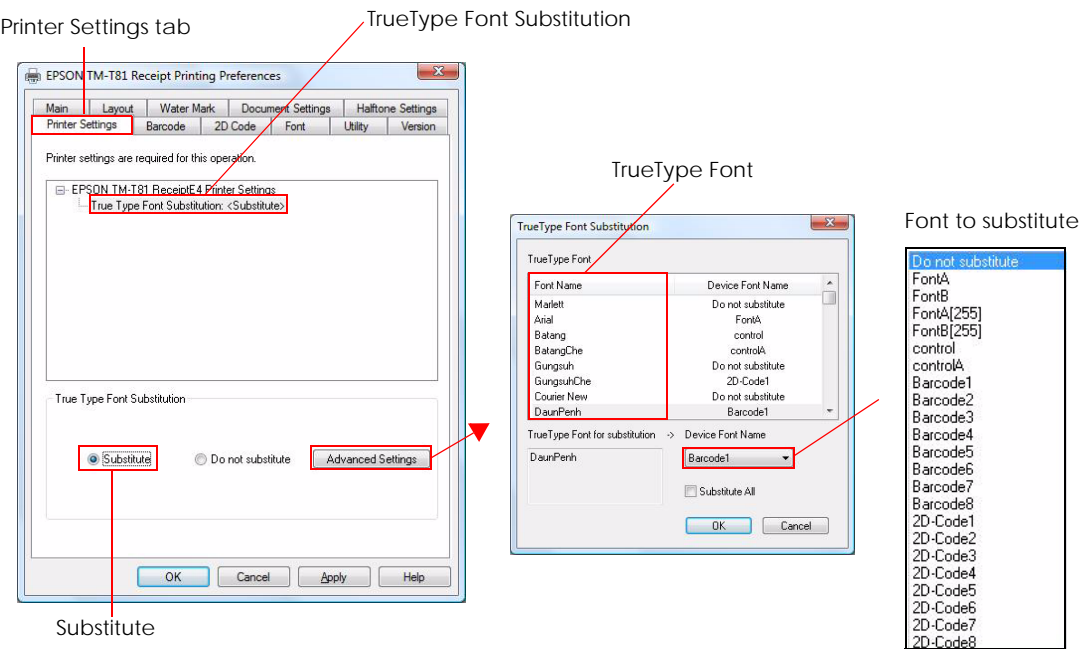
Printer Settings tab

TrueType Font Substitution

EPSON TM-T81 Receipt Printing Preferences

Main | Layout | Water Mark | Document Settings | Halftone Settings
Printer Settings | Barcode | 2D Code | Font | Utility | Version

Printer settings are required for this operation.

EPSON TM-T81 ReceiptE4 Printer Settings
True Type Font Substitution: <Substitute>

True Type Font Substitution

Substitute
Do not substitute
Advanced Settings

OK | Cancel | Apply | Help

Substitute

TrueType Font

TrueType Font Substitution

TrueType Font

| Font Name | Device Font Name |
|---|---|
| Marlett | Do not substitute |
| Arial | FontA |
| Batang | control |
| BatangChe | controlA |
| Gungsuh | Do not substitute |
| GungsuhChe | 2D-Code1 |
| Courier New | Do not substitute |
| DaunPenh | Barcode1 |

TrueType Font for substitution -> Device Font Name

DaunPenh

Barcode1

Substitute All

OK | Cancel

Font to substitute

Do not substitute
FontA
FontB
FontA[255]
FontB[255]
control
controlA
Barcode1
Barcode2
Barcode3
Barcode4
Barcode5
Barcode6
Barcode7
Barcode8
2D-Code1
2D-Code2
2D-Code3
2D-Code4
2D-Code5
2D-Code6
2D-Code7
2D-Code8